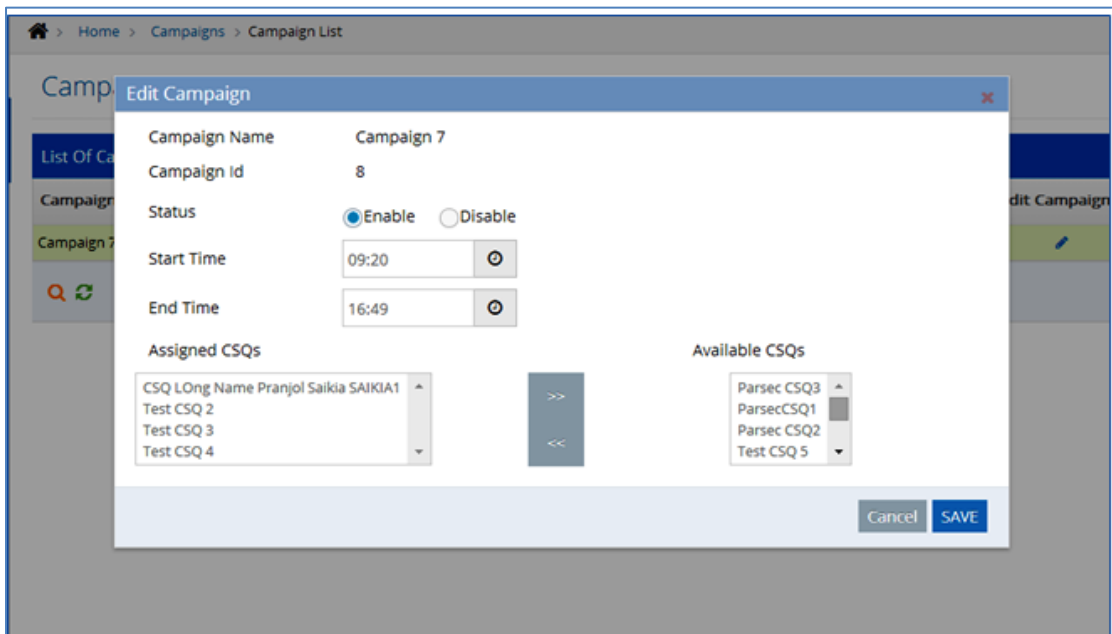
Home > Campaigns > Campaign List

Camp

List Of Ca

Campaign

dit Campaign

Campaign 7

Edit Campaign

×

Campaign Name Campaign 7

Campaign Id 8

Status

Enable Disable

Start Time 09:20

End Time 16:49

Assigned CSQs

CSQ LOng Name Pranjol Saikia SAIKIA1
Test CSQ 2
Test CSQ 3
Test CSQ 4

>>

<<

Available CSQs

Parsec CSQ3
ParsecCSQ1
Parsec CSQ2
Test CSQ 5

Cancel SAVE